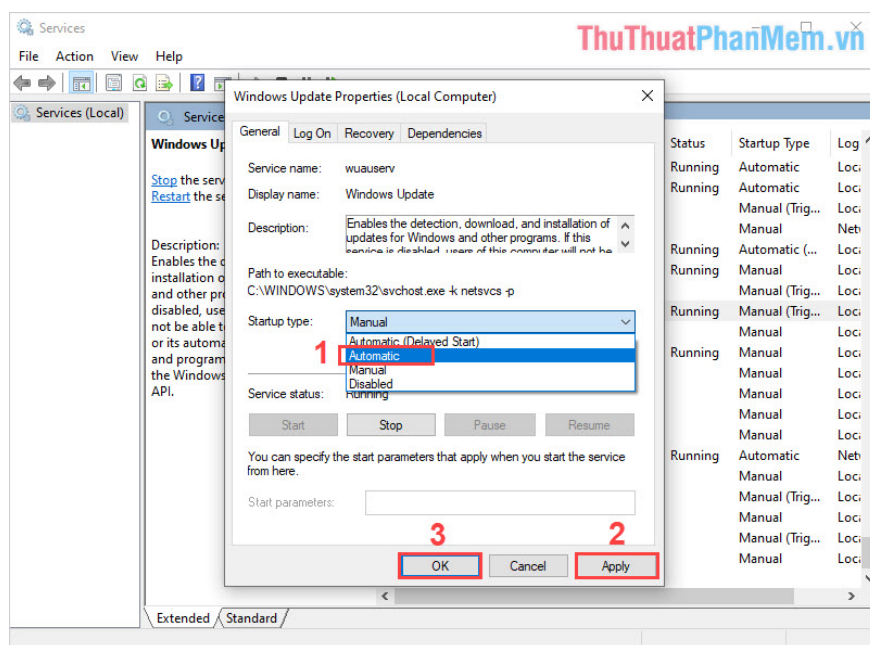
Services
ThuThuatPhanMem.vn
File Action View Help
Services (Local)
Service
Windows Up
Stop the serv
Restart the se
Description:
Enables the c
installation o
and other pro
disabled, use
not be able t
or its automa
and program
the Windows
API.

Windows Update Properties (Local Computer)
General Log On Recovery Dependencies
Service name: wuauserv
Display name: Windows Update
Description: Enables the detection, download, and installation of updates for Windows and other programs. If this service is disabled, users of this computer will not be
Path to executable:
C:\WINDOWS\system32\svchost.exe -k netsvcs -p
Startup type: Manual
Automatic (Delayed Start)
Automatic
Manual
Disabled
1
Service status: Running
Start Stop Pause Resume
You can specify the start parameters that apply when you start the service from here.
Start parameters:
3 2
OK Cancel Apply

| Status | Startup Type | Log |
|---|---|---|
| Running | Automatic | Loca |
| Running | Automatic | Loca |
| | Manual (Trig... | Loca |
| | Manual | Netv |
| Running | Automatic (... | Loca |
| Running | Manual | Loca |
| | Manual (Trig... | Loca |
| Running | Manual (Trig... | Loca |
| | Manual | Loca |
| Running | Manual | Loca |
| | Manual | Loca |
| | Manual | Loca |
| | Manual | Loca |
| | Manual | Loca |
| Running | Automatic | Netv |
| | Manual | Loca |
| | Manual (Trig... | Loca |
| | Manual | Loca |
| | Manual (Trig... | Loca |
| | Manual | Loca |

Extended Standard